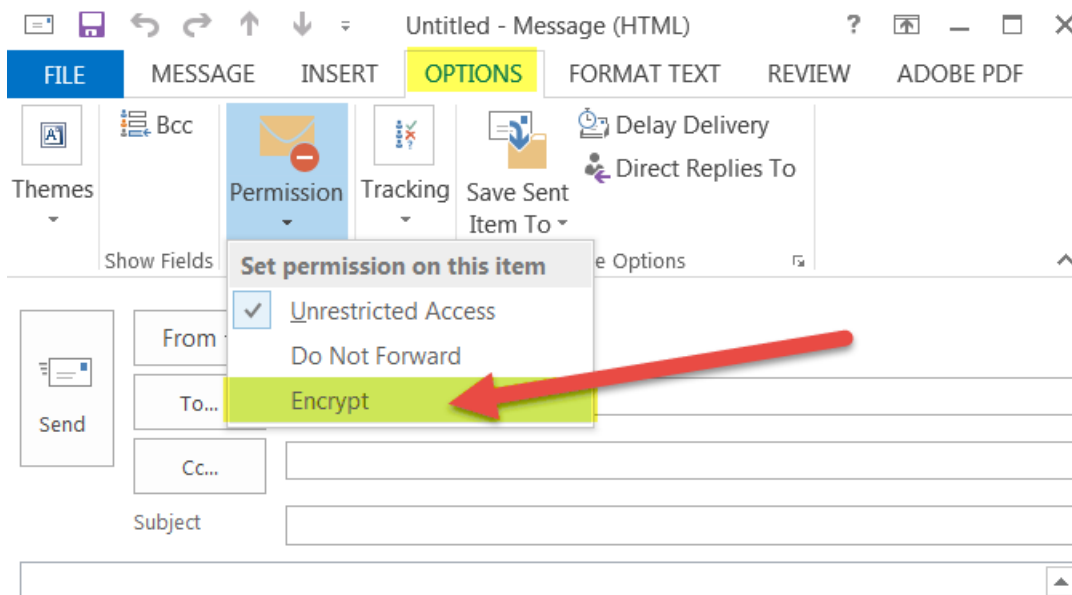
Untitled - Message (HTML)

?

FILE MESSAGE INSERT OPTIONS FORMAT TEXT REVIEW ADOBE PDF

Themes

Bcc

Show Fields

Permission

Tracking

Save Sent Item To

Delay Delivery

Direct Replies To

e Options

Set permission on this item

Unrestricted Access

Do Not Forward

Encrypt

Send

From

To...

Cc...

Subject